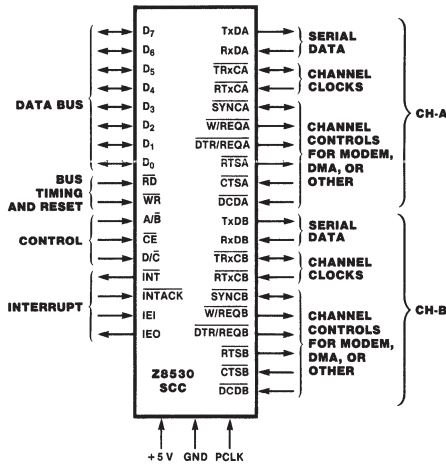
DATA BUS

BUS TIMING AND RESET

CONTROL

INTERRUPT

$D_7$
$D_6$
$D_5$
$D_4$
$D_3$
$D_2$
$D_1$
$D_0$
$\overline{RD}$
$\overline{WR}$
$A/\overline{B}$
$\overline{CE}$
$D/\overline{C}$
$\overline{INT}$
$\overline{INTACK}$
IEI
IEO

TxDA
RxDA
$\overline{TRxCA}$
$\overline{RTxCA}$
$\overline{SYNCA}$
$\overline{W/REQA}$
$\overline{DTR/REQA}$
$\overline{RTSA}$
$\overline{CTSA}$
$\overline{DCDA}$
TxDB
RxDB
$\overline{TRxCB}$
$\overline{RTxCB}$
$\overline{SYNCB}$
$\overline{W/REQB}$
$\overline{DTR/REQB}$
$\overline{RTSB}$
$\overline{CTSB}$
$\overline{DCDB}$

Z8530 SCC

SERIAL DATA

CHANNEL CLOCKS

CHANNEL CONTROLS FOR MODEM, DMA, OR OTHER

CH-A

SERIAL DATA

CHANNEL CLOCKS

CHANNEL CONTROLS FOR MODEM, DMA, OR OTHER

CH-B

+5 V GND PCLK